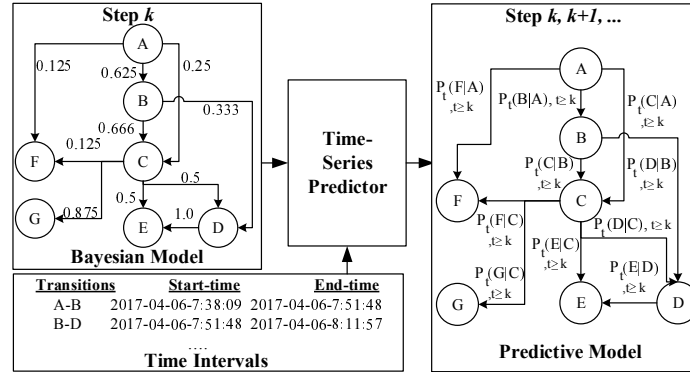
Step $k$

A

0.125

0.625

0.25

B

0.333

0.666

0.125

F

C

0.5

0.5

G

0.875

1.0

E

D

Bayesian Model

| Transitions | Start-time | End-time |
|---|---|---|
| A-B | 2017-04-06-7:38:09 | 2017-04-06-7:51:48 |
| B-D | 2017-04-06-7:51:48 | 2017-04-06-8:11:57 |

....

Time Intervals

Time-Series Predictor

Step $k$, $k+1$, ...

A

$P_t(F|A)$ $,t \geq k$

$P_t(B|A)$, $t \geq k$

$P_t(C|A)$ $,t \geq k$

B

$P_t(C|B)$ $,t \geq k$

$P_t(D|B)$ $,t \geq k$

F

C

$P_t(F|C)$ $,t \geq k$

$P_t(E|C)$ $,t \geq k$

$P_t(D|C)$, $t \geq k$

$P_t(G|C)$ $,t \geq k$

$P_t(E|D)$ $,t \geq k$

G

E

D

Predictive Model